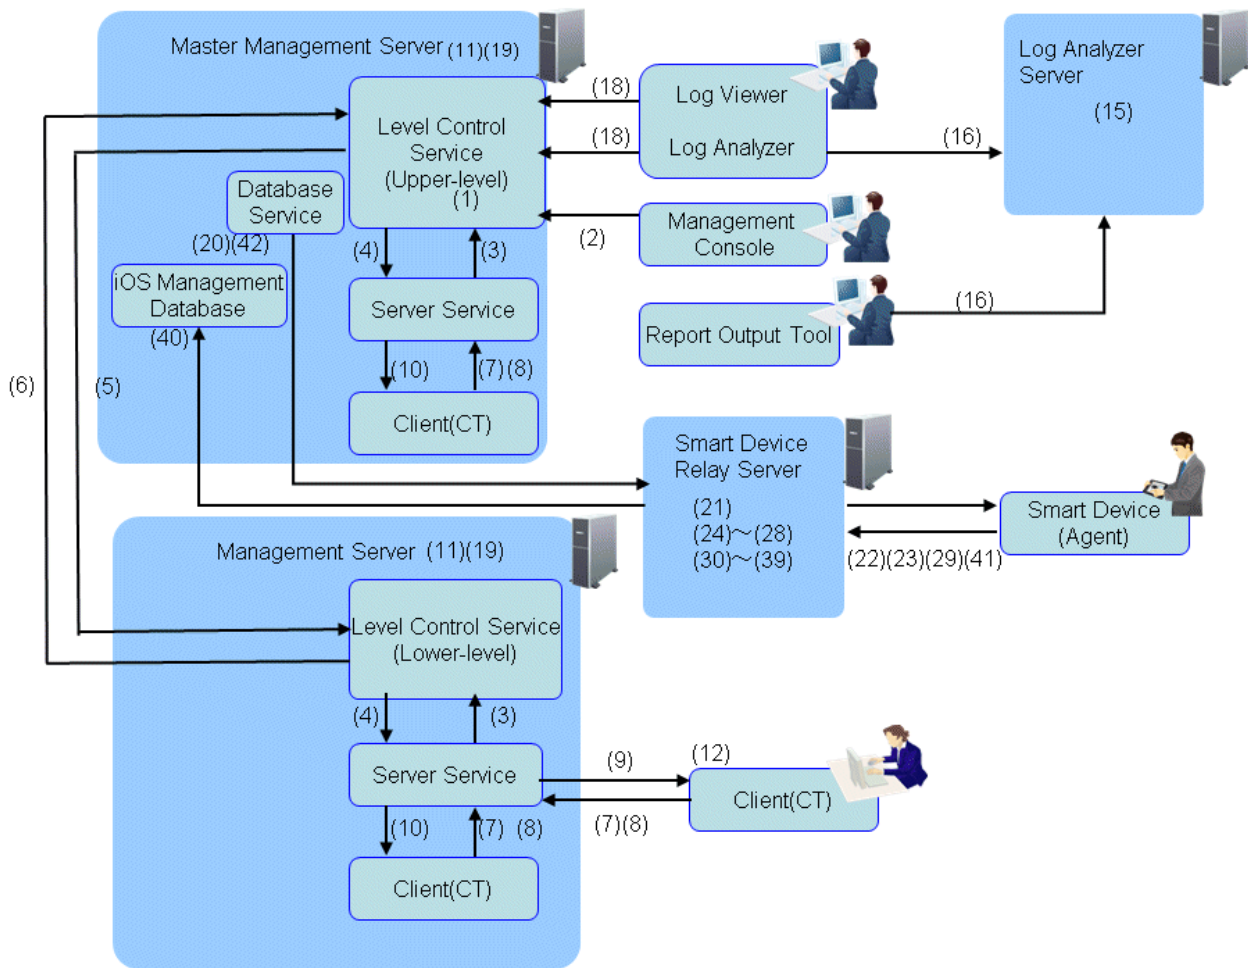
Master Management Server (11)(19)

Level Control Service (Upper-level) (1)

Database Service

(20)(42)

iOS Management Database

(40)

(4)

(3)

Server Service

(10)

(7)(8)

Client(CT)

(6)

(5)

(18)

(18)

Log Viewer

Log Analyzer

(2)

Management Console

Report Output Tool

(16)

(16)

Log Analyzer Server

(15)

Smart Device Relay Server

(21)
(24)～(28)
(30)～(39)

Smart Device (Agent)

(22)(23)(29)(41)

Management Server (11)(19)

Level Control Service (Lower-level)

(4)

(3)

Server Service

(9)

(12)

Client(CT)

(7)(8)

(10)

(7) (8)

Client(CT)